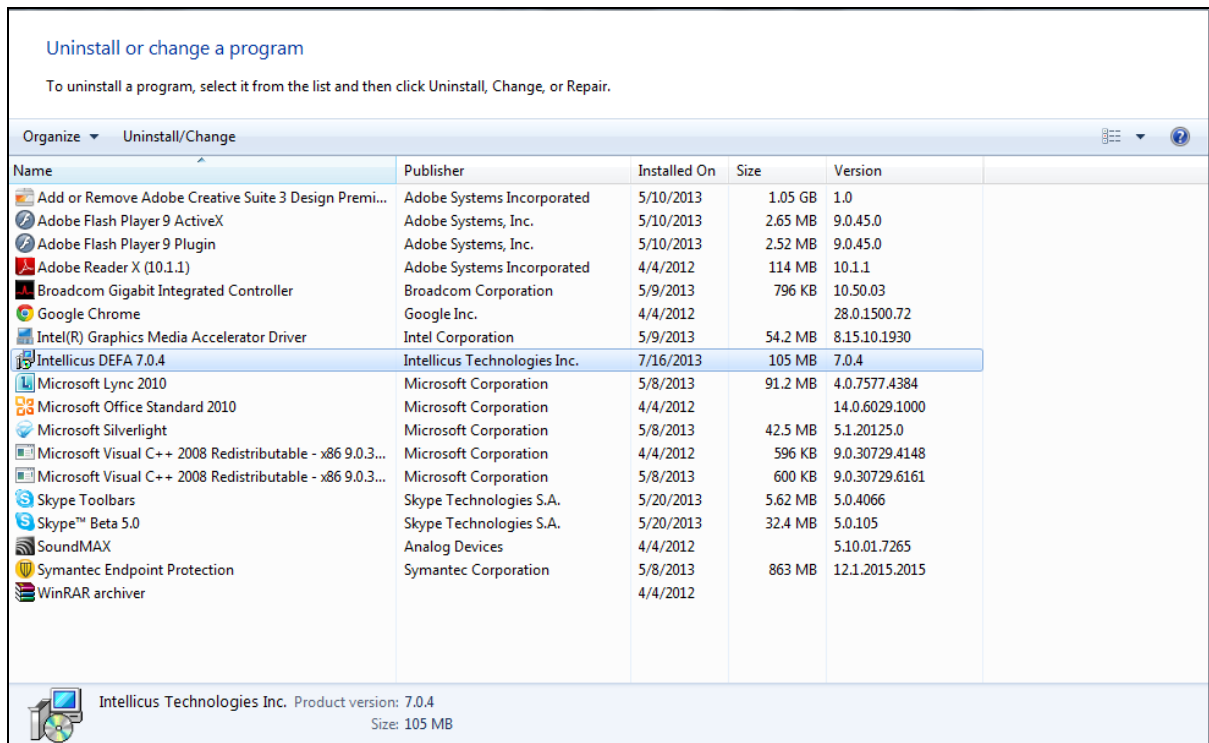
Uninstall or change a program

To uninstall a program, select it from the list and then click Uninstall, Change, or Repair.

Organize ▾ Uninstall/Change

| Name | Publisher | Installed On | Size | Version |
|---|---|---|---|---|
| Add or Remove Adobe Creative Suite 3 Design Premi... | Adobe Systems Incorporated | 5/10/2013 | 1.05 GB | 1.0 |
| Adobe Flash Player 9 ActiveX | Adobe Systems, Inc. | 5/10/2013 | 2.65 MB | 9.0.45.0 |
| Adobe Flash Player 9 Plugin | Adobe Systems, Inc. | 5/10/2013 | 2.52 MB | 9.0.45.0 |
| Adobe Reader X (10.1.1) | Adobe Systems Incorporated | 4/4/2012 | 114 MB | 10.1.1 |
| Broadcom Gigabit Integrated Controller | Broadcom Corporation | 5/9/2013 | 796 KB | 10.50.03 |
| Google Chrome | Google Inc. | 4/4/2012 | | 28.0.1500.72 |
| Intel(R) Graphics Media Accelerator Driver | Intel Corporation | 5/9/2013 | 54.2 MB | 8.15.10.1930 |
| Intellicus DEFA 7.0.4 | Intellicus Technologies Inc. | 7/16/2013 | 105 MB | 7.0.4 |
| Microsoft Lync 2010 | Microsoft Corporation | 5/8/2013 | 91.2 MB | 4.0.7577.4384 |
| Microsoft Office Standard 2010 | Microsoft Corporation | 4/4/2012 | | 14.0.6029.1000 |
| Microsoft Silverlight | Microsoft Corporation | 5/8/2013 | 42.5 MB | 5.1.20125.0 |
| Microsoft Visual C++ 2008 Redistributable - x86 9.0.3... | Microsoft Corporation | 4/4/2012 | 596 KB | 9.0.30729.4148 |
| Microsoft Visual C++ 2008 Redistributable - x86 9.0.3... | Microsoft Corporation | 5/8/2013 | 600 KB | 9.0.30729.6161 |
| Skype Toolbars | Skype Technologies S.A. | 5/20/2013 | 5.62 MB | 5.0.4066 |
| Skype™ Beta 5.0 | Skype Technologies S.A. | 5/20/2013 | 32.4 MB | 5.0.105 |
| SoundMAX | Analog Devices | 4/4/2012 | | 5.10.01.7265 |
| Symantec Endpoint Protection | Symantec Corporation | 5/8/2013 | 863 MB | 12.1.2015.2015 |
| WinRAR archiver | | 4/4/2012 | | |

Intellicus Technologies Inc. Product version: 7.0.4
Size: 105 MB